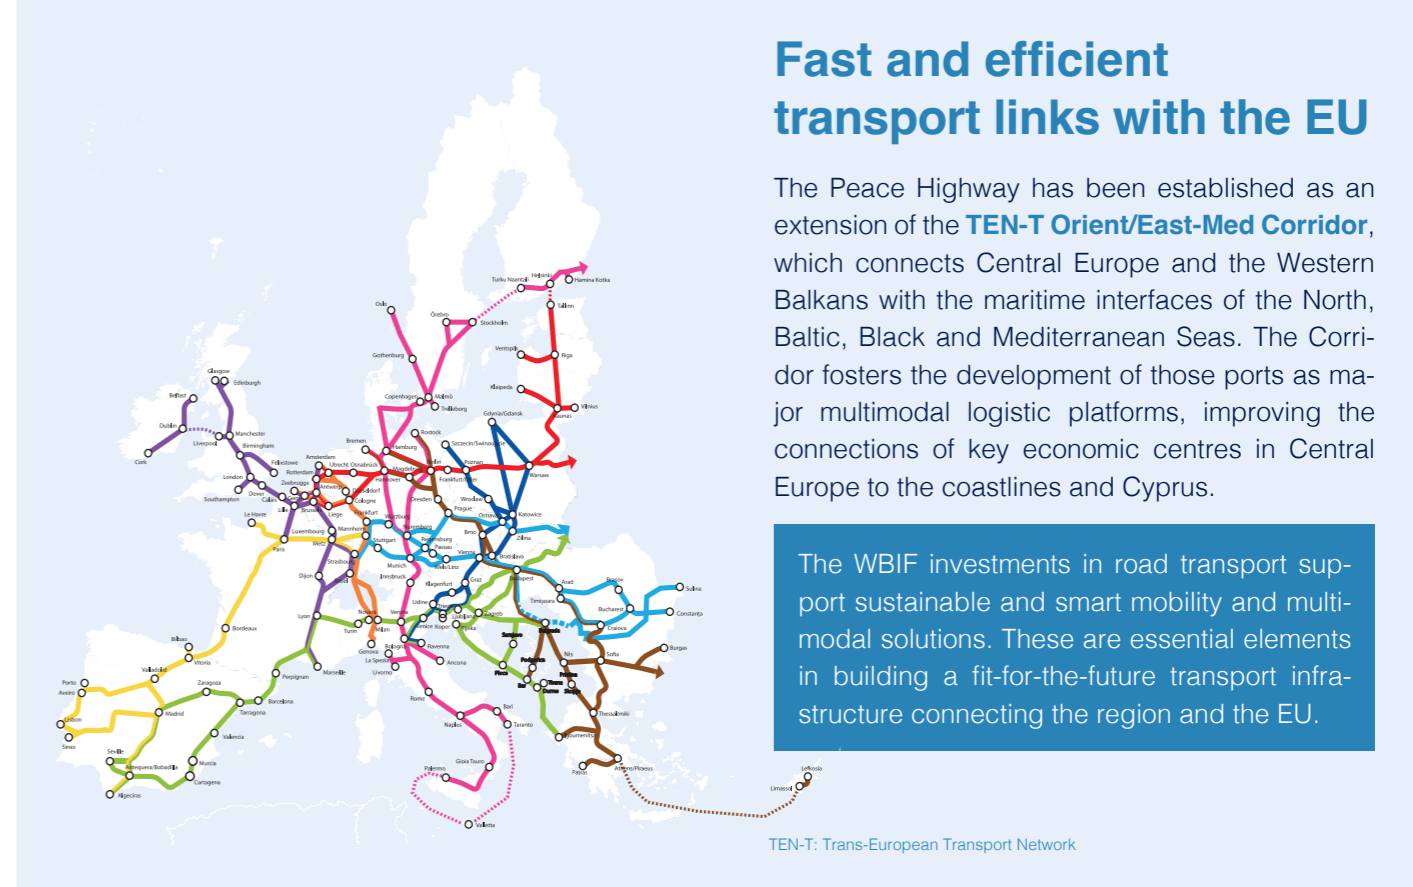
Fast and efficient transport links with the EU

The Peace Highway has been established as an extension of the TEN-T Orient/East-Med Corridor, which connects Central Europe and the Western Balkans with the maritime interfaces of the North, Baltic, Black and Mediterranean Seas. The Corridor fosters the development of those ports as major multimodal logistic platforms, improving the connections of key economic centres in Central Europe to the coastlines and Cyprus.

The WBIF investments in road transport support sustainable and smart mobility and multimodal solutions. These are essential elements in building a fit-for-the-future transport infrastructure connecting the region and the EU.

TEN-T: Trans-European Transport Network

Helsinki
Hamina Kotka
Turku Naantali
Tallinn
Oslo
Örebro
Stockholm
Ventspils
Riga
Gothenburg
Klaipeda
Copenhagen
Malmö
Trelleborg
Kaunas
Vilnius
Gdynia/Gdansk
Glasgow
Edinburgh
Belfast
Dublin
Manchester
Liverpool
Birmingham
Cork
Rostock
Szczecin/Swinoujscie
Bremen
Hamburg
Felixstowe
Amsterdam
Utrecht
Osnabrück
Rotterdam
Magdeburg
Berlin
Poznan
Warsaw
London
Zeebrugge
Hannover
Antwerp
Frankfurt/Oder
Southampton
Dover
Calais
Düsseldorf
Cologne
Dresden
Wroclaw
Lille
Brussels
Liege
Prague
Le Havre
Frankfurt
Würzburg
Ostrava
Katowice
Luxembourg
Nuremberg
Mannheim
Brno
Zilina
Paris
Metz
Regensburg
Stuttgart
Passau
Vienna
Strasbourg
Bratislava
Munich
Wels/Linz
Innsbruck
Dijon
Klagenfurt
Graz
Budapest
Arad
Brasov
Sulina
Udine
Timisoara
Bucharest
Constanta
Lyon
Novara
Verona
Trieste
Ljubljana
Zagreb
Craiova
Turin
Milan
Venice
Koper
Rijeka
Sarajevo
Beograd
Bordeaux
Bologna
Genova
La Spezia
Ravenna
Ancona
Nis
Sofia
Burgas
Bilbao
Vitoria
Livorno
Podgorica
Pristina
Marseille
Perpignan
Valladolid
Zaragoza
Porto
Aveiro
Barcelona
Skopje
Tirana
Durres
Madrid
Tarragona
Rome
Bari
Lisbon
Sines
Naples
Taranto
Thessaloniki
Valencia
Igoumenitsa
Sevilla
Antequera/Bobadilla
Murcia
Cartagena
Gioia Tauro
Palermo
Athens/Piraeus
Patras
Lefkosia
Limassol
Algeciras
Valletta